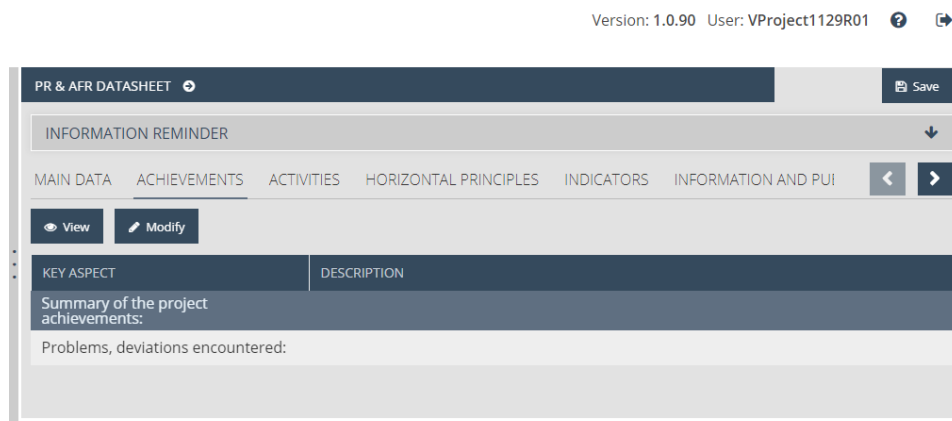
Version: 1.0.90 User: VProject1129R01

PR & AFR DATASHEET

Save

INFORMATION REMINDER

MAIN DATA ACHIEVEMENTS ACTIVITIES HORIZONTAL PRINCIPLES INDICATORS INFORMATION AND PUI

View Modify

| KEY ASPECT | DESCRIPTION |
|---|---|
| Summary of the project achievements: | |
| Problems, deviations encountered: | |